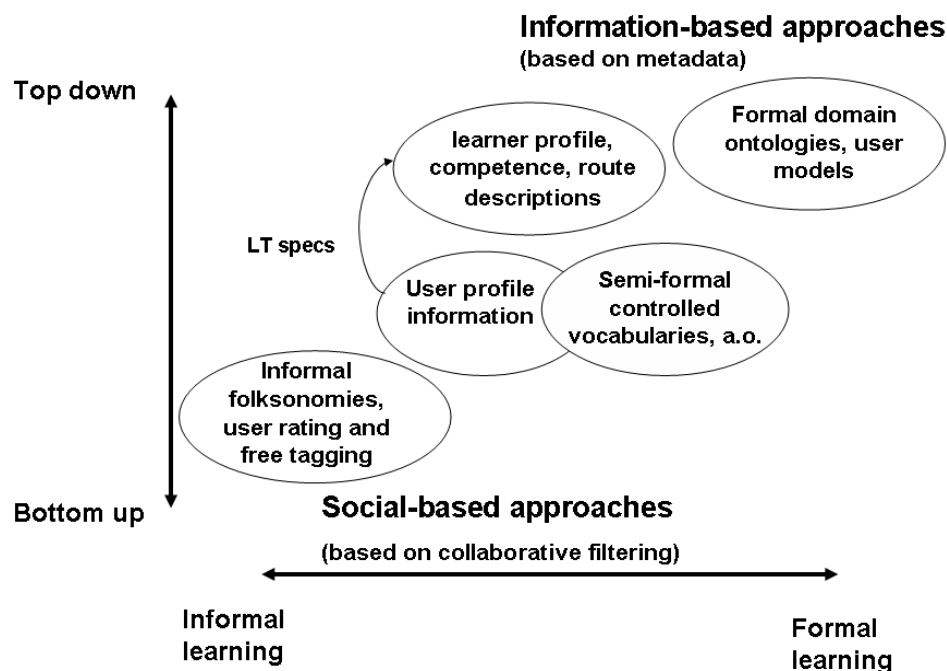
Information-based approaches
(based on metadata)

Top down

learner profile, competence, route descriptions

Formal domain ontologies, user models

LT specs

User profile information

Semi-formal controlled vocabularies, a.o.

Informal folksonomies, user rating and free tagging

Bottom up

Social-based approaches

(based on collaborative filtering)

Informal learning

Formal learning